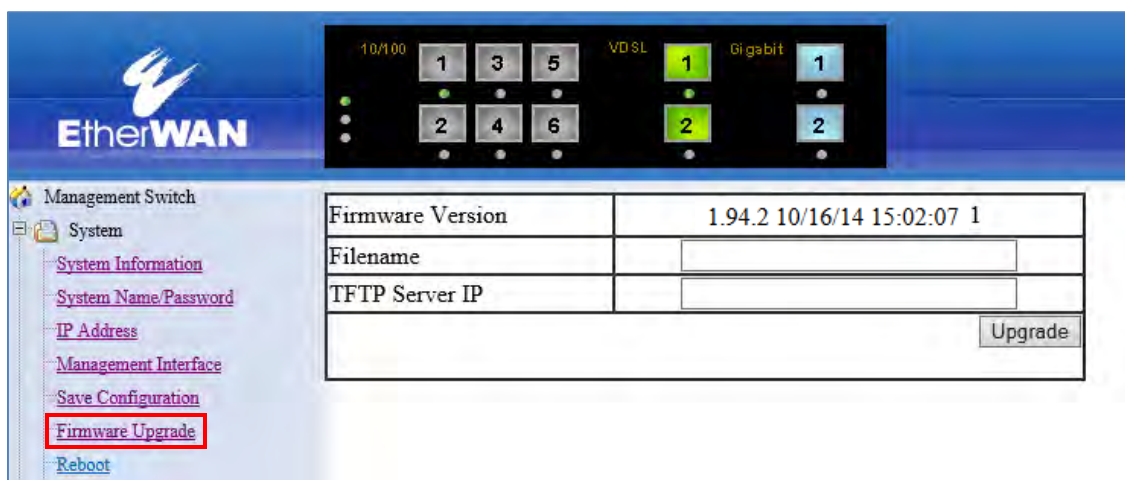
EtherWAN

10/100
1 3 5
2 4 6
VDSL
1
2
Gigabit
1
2

Management Switch
System
System Information
System Name/Password
IP Address
Management Interface
Save Configuration
Firmware Upgrade
Reboot

| Firmware Version | 1.94.2 10/16/14 15:02:07 1 |
|---|---|
| Filename | |
| TFTP Server IP | |
| | Upgrade |